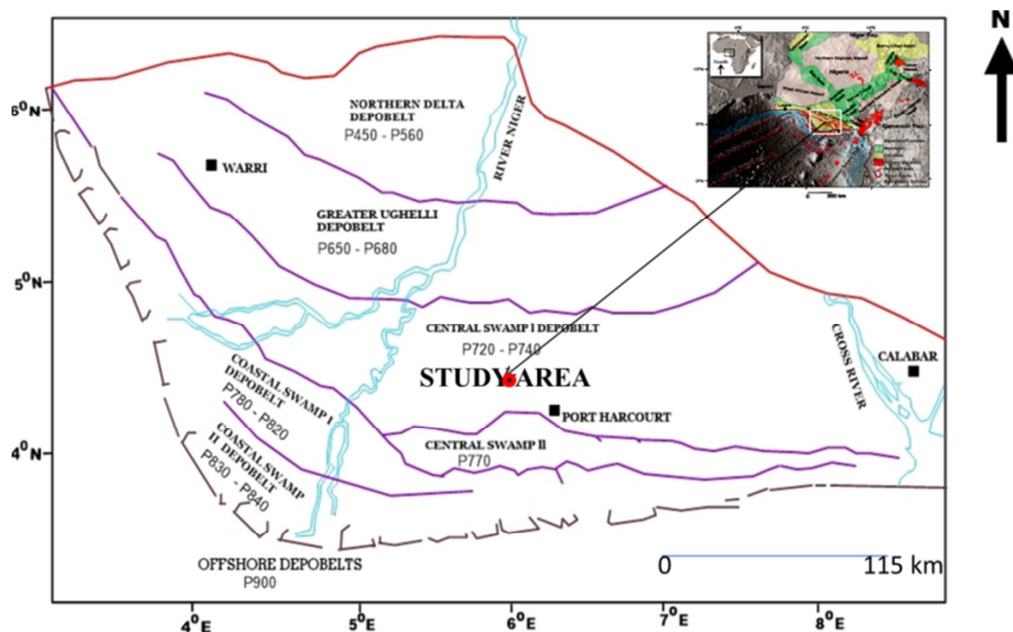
N

$6^0$N

$5^0$N

$4^0$N

NORTHERN DELTA DEPOBELT
P450 - P560

RIVER NIGER

WARRI

GREATER UGHELLI DEPOBELT
P650 - P680

CENTRAL SWAMP I DEPOBELT
P720 - P740

STUDYAREA

COASTAL SWAMP I DEPOBELT
P780 - P820

PORT HARCOURT

CENTRAL SWAMP II
P770

COASTAL SWAMP II DEPOBELT
P830 - P840

CROSS RIVER

CALABAR

OFFSHORE DEPOBELTS
P900

0 115 km

$4^0$E $5^0$E $6^0$E $7^0$E $8^0$E

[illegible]